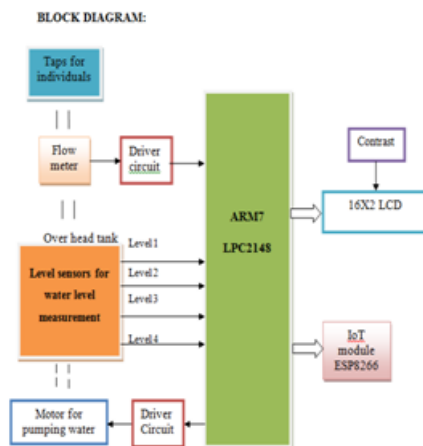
BLOCK DIAGRAM:

Taps for individuals

Flow meter

Driver circuit

Over head tank

Level sensors for water level measurement

Level1

Level2

Level3

Level4

ARM7 LPC2148

Contrast

16X2 LCD

IoT module ESP8266

Motor for pumping water

Driver Circuit